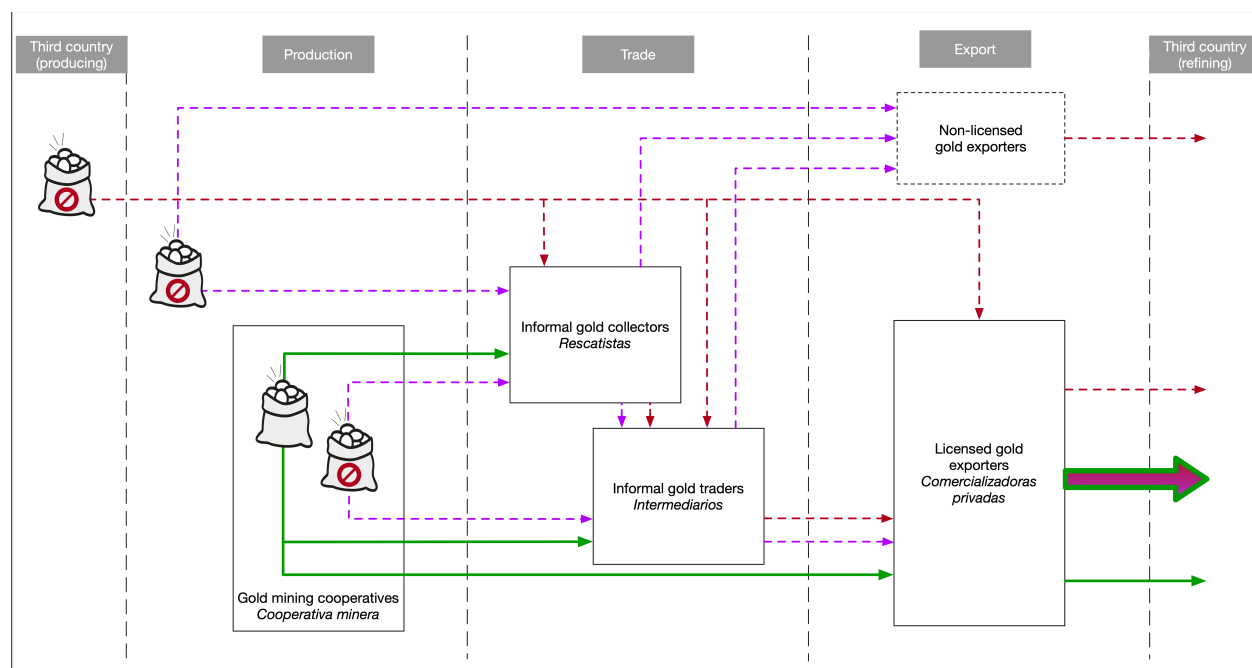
Third country (producing)

Production

Trade

Export

Third country (refining)

Non-licensed gold exporters

Informal gold collectors
*Rescatistas*

Informal gold traders
*Intermediarios*

Licensed gold exporters
*Comercializadoras privadas*

Gold mining cooperatives
*Cooperativa minera*